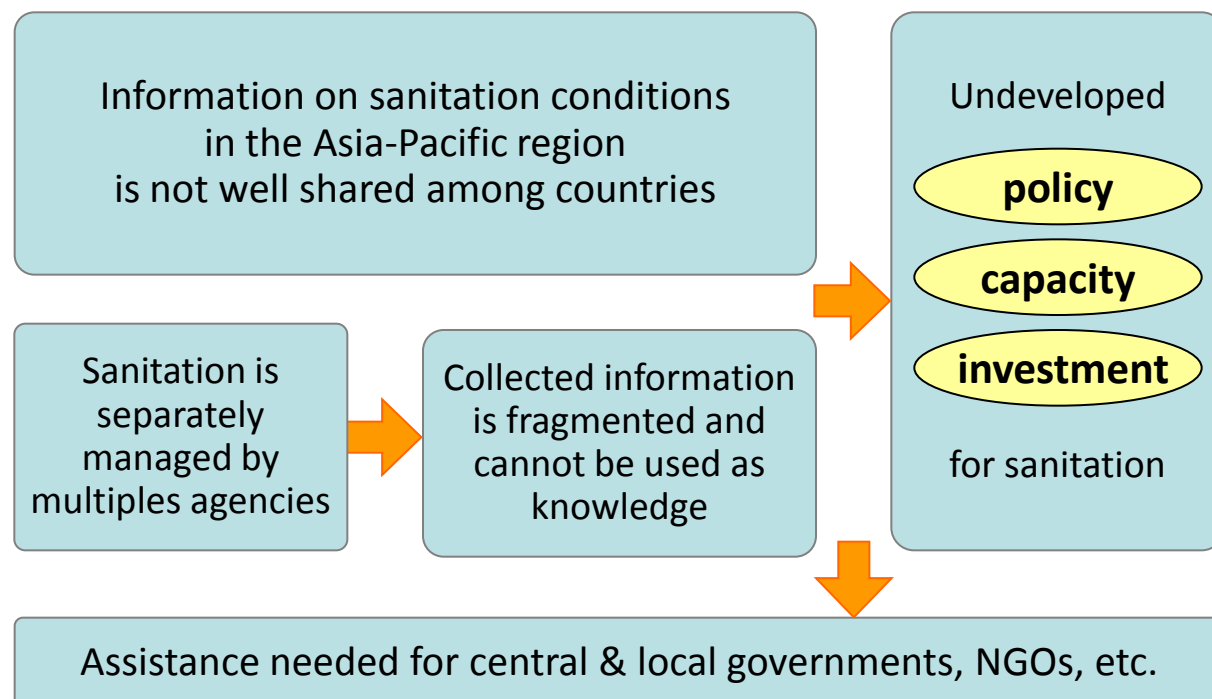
Information on sanitation conditions in the Asia-Pacific region is not well shared among countries

Undeveloped

policy

capacity

investment

for sanitation

Sanitation is separately managed by multiples agencies

Collected information is fragmented and cannot be used as knowledge

Assistance needed for central & local governments, NGOs, etc.